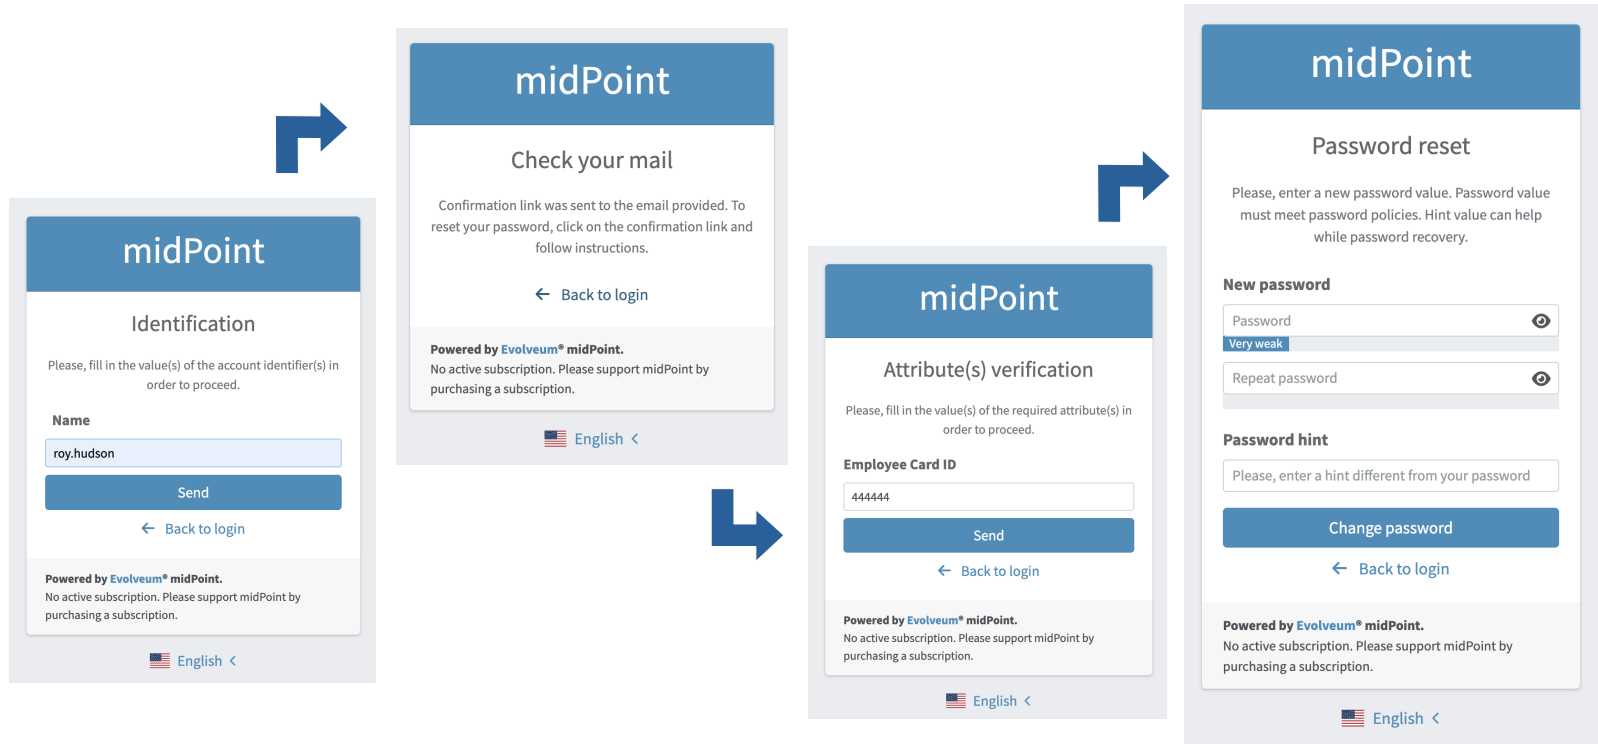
midPoint

Identification

Please, fill in the value(s) of the account identifier(s) in order to proceed.

Name

roy.hudson

Send

Back to login

Powered by Evolveum® midPoint.
No active subscription. Please support midPoint by purchasing a subscription.

English

midPoint

Check your mail

Confirmation link was sent to the email provided. To reset your password, click on the confirmation link and follow instructions.

Back to login

Powered by Evolveum® midPoint.
No active subscription. Please support midPoint by purchasing a subscription.

English

midPoint

Attribute(s) verification

Please, fill in the value(s) of the required attribute(s) in order to proceed.

Employee Card ID

444444

Send

Back to login

Powered by Evolveum® midPoint.
No active subscription. Please support midPoint by purchasing a subscription.

English

midPoint

Password reset

Please, enter a new password value. Password value must meet password policies. Hint value can help while password recovery.

New password

Password

Very weak

Repeat password

Password hint

Please, enter a hint different from your password

Change password

Back to login

Powered by Evolveum® midPoint.
No active subscription. Please support midPoint by purchasing a subscription.

English